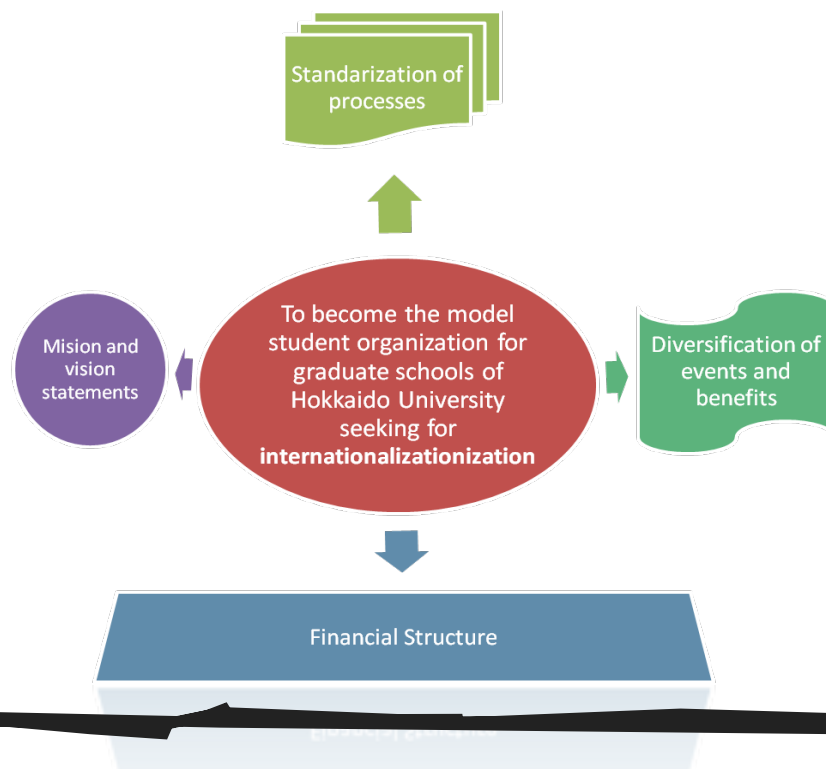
Standarization of processes

Mision and vision statements

To become the model student organization for graduate schools of Hokkaido University seeking for **internationalizationization**

Diversification of events and benefits

Financial Structure